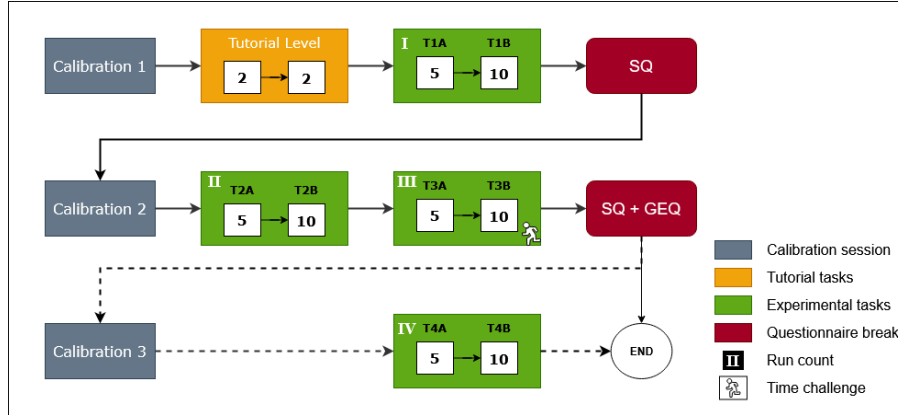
Calibration 1

Tutorial Level
2
2

I
T1A
T1B
5
10

SQ

Calibration 2

II
T2A
T2B
5
10

III
T3A
T3B
5
10

SQ + GEQ

Calibration 3

IV
T4A
T4B
5
10

END

Calibration session
Tutorial tasks
Experimental tasks
Questionnaire break
II Run count
Time challenge